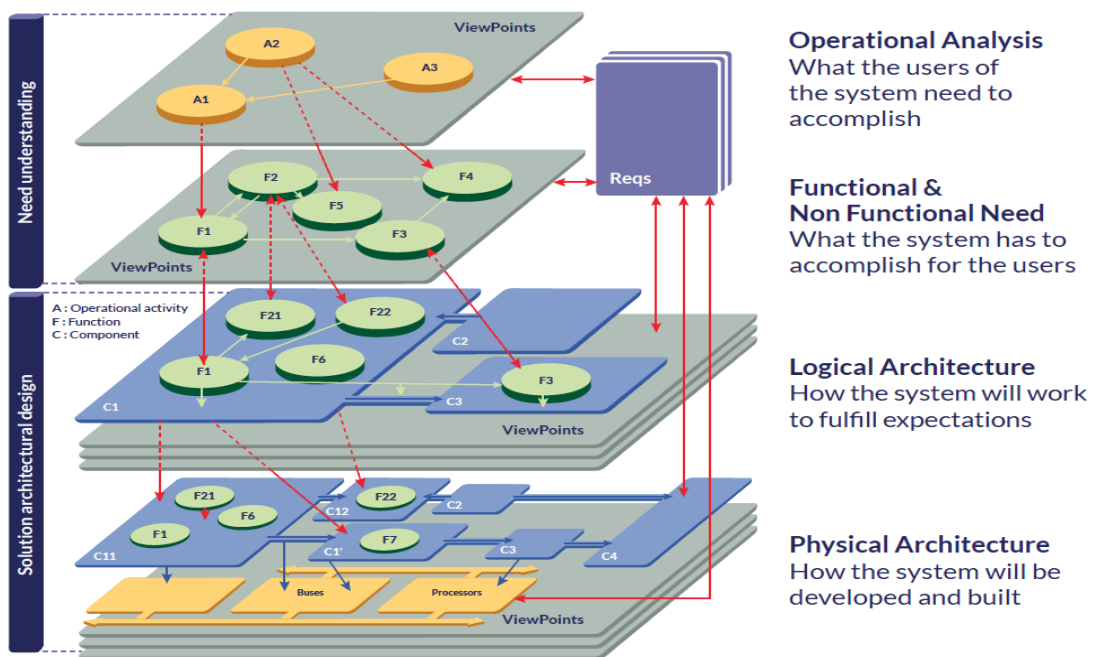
Need understanding

ViewPoints

A2

A3

A1

Reqs

F2

F4

F5

F1

F3

ViewPoints

Solution architectural design

A : Operational activity
F : Function
C : Component

F21

F22

C2

F6

F1

F3

C1

C3

ViewPoints

F21

F22

C2

F6

C12

F1

F7

C11

C1'

C3

C4

Buses

Processors

ViewPoints

Operational Analysis
What the users of the system need to accomplish

Functional & Non Functional Need
What the system has to accomplish for the users

Logical Architecture
How the system will work to fulfill expectations

Physical Architecture
How the system will be developed and built